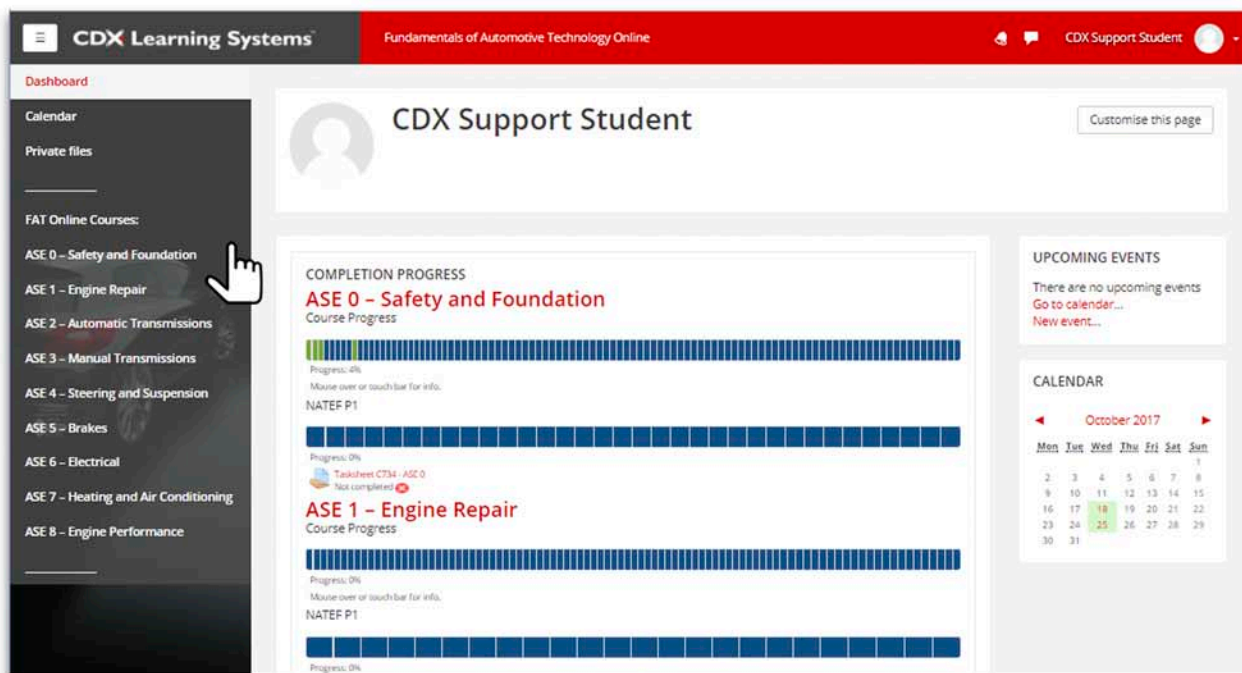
CDX Learning Systems

Fundamentals of Automotive Technology Online

CDX Support Student

Dashboard

Calendar

Private files

FAT Online Courses:

ASE 0 – Safety and Foundation

ASE 1 – Engine Repair

ASE 2 – Automatic Transmissions

ASE 3 – Manual Transmissions

ASE 4 – Steering and Suspension

ASE 5 – Brakes

ASE 6 – Electrical

ASE 7 – Heating and Air Conditioning

ASE 8 – Engine Performance

CDX Support Student

Customise this page

COMPLETION PROGRESS

ASE 0 – Safety and Foundation

Course Progress

Progress: 4%

Mouse over or touch bar for info.

NATEF P1

Progress: 0%

Tasksheet C734 - ASE 0

Not completed

ASE 1 – Engine Repair

Course Progress

Progress: 0%

Mouse over or touch bar for info.

NATEF P1

Progress: 0%

UPCOMING EVENTS

There are no upcoming events

Go to calendar...

New event...

CALENDAR

October 2017

| Mon | Tue | Wed | Thu | Fri | Sat | Sun |
|---|---|---|---|---|---|---|
| | | | | | | 1 |
| 2 | 3 | 4 | 5 | 6 | 7 | 8 |
| 9 | 10 | 11 | 12 | 13 | 14 | 15 |
| 16 | 17 | 18 | 19 | 20 | 21 | 22 |
| 23 | 24 | 25 | 26 | 27 | 28 | 29 |
| 30 | 31 | | | | | |